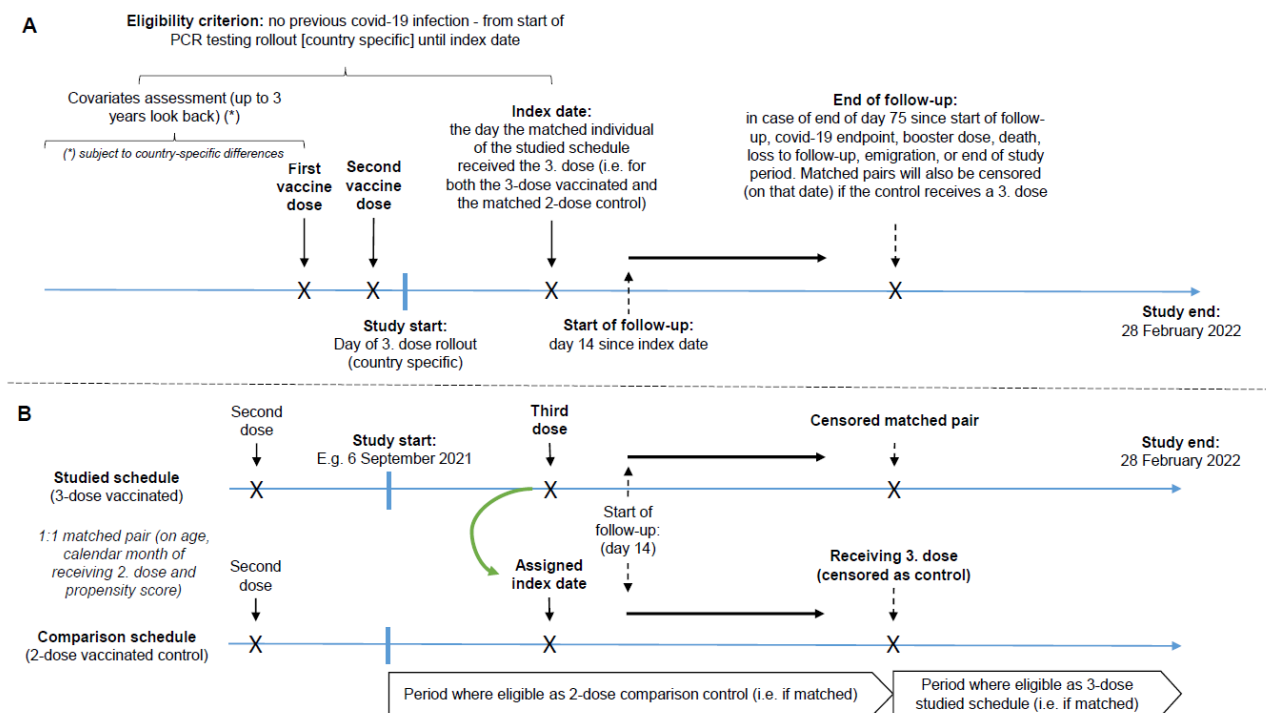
A

**Eligibility criterion:** no previous covid-19 infection - from start of PCR testing rollout [country specific] until index date

Covariates assessment (up to 3 years look back) (*)

(*) subject to country-specific differences

First vaccine dose

Second vaccine dose

Index date: the day the matched individual of the studied schedule received the 3. dose (i.e. for both the 3-dose vaccinated and the matched 2-dose control)

End of follow-up: in case of end of day 75 since start of follow-up, covid-19 endpoint, booster dose, death, loss to follow-up, emigration, or end of study period. Matched pairs will also be censored (on that date) if the control receives a 3. dose

X X X X

Study start: Day of 3. dose rollout (country specific)

Start of follow-up: day 14 since index date

Study end: 28 February 2022

B

Second dose

Study start: E.g. 6 September 2021

Third dose

Censored matched pair

Study end: 28 February 2022

Studied schedule (3-dose vaccinated)

X X X

1:1 matched pair (on age, calendar month of receiving 2. dose and propensity score)

Start of follow-up: (day 14)

Second dose

Assigned index date

Receiving 3. dose (censored as control)

Comparison schedule (2-dose vaccinated control)

X X X

Period where eligible as 2-dose comparison control (i.e. if matched)

Period where eligible as 3-dose studied schedule (i.e. if matched)